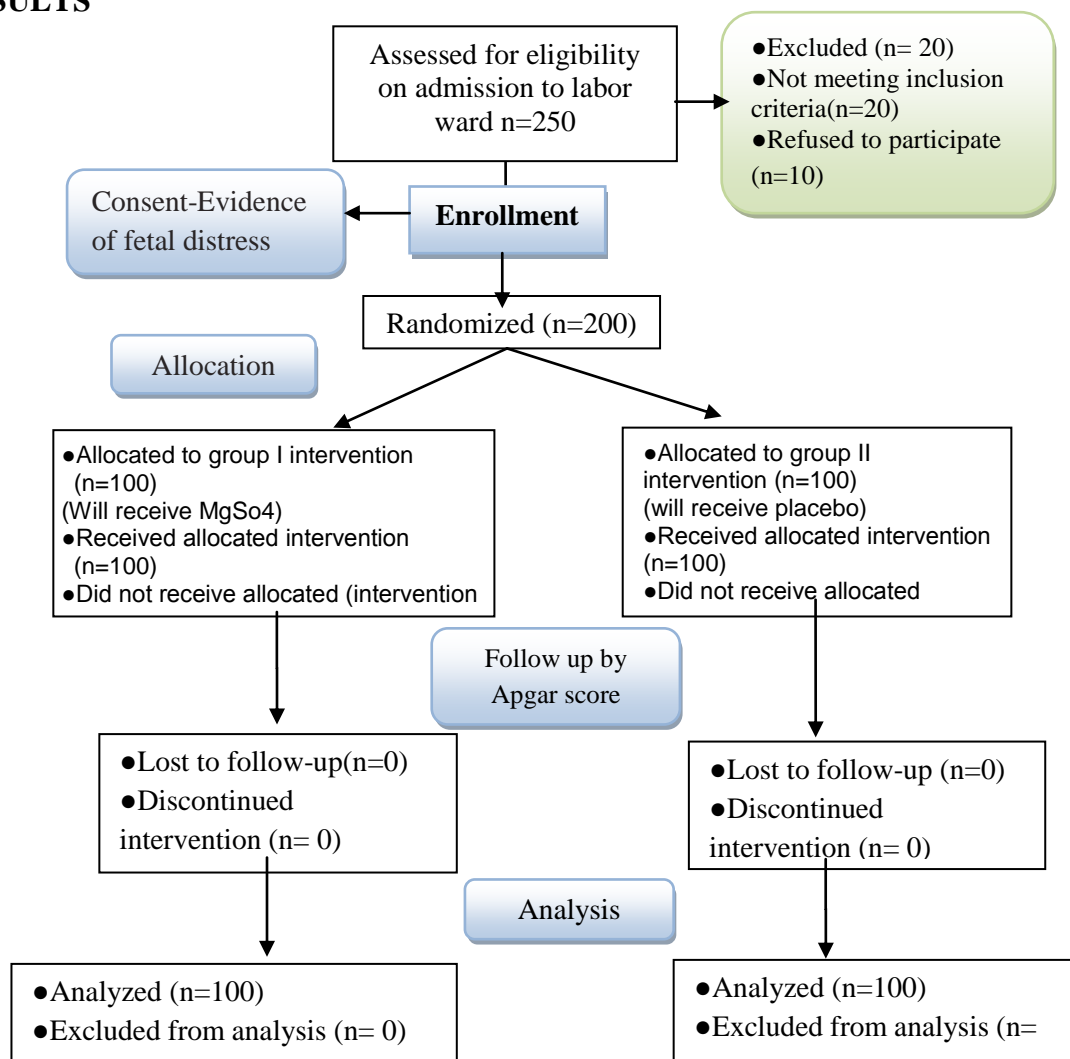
SULTS

Assessed for eligibility on admission to labor ward n=250

●Excluded (n= 20)
●Not meeting inclusion criteria(n=20)
●Refused to participate (n=10)

Consent-Evidence of fetal distress

Enrollment

Randomized (n=200)

Allocation

●Allocated to group I intervention (n=100)
(Will receive MgSo4)
●Received allocated intervention (n=100)
●Did not receive allocated (intervention

●Allocated to group II intervention (n=100)
(will receive placebo)
●Received allocated intervention (n=100)
●Did not receive allocated

Follow up by Apgar score

●Lost to follow-up(n=0)
●Discontinued intervention (n= 0)

●Lost to follow-up (n=0)
●Discontinued intervention (n= 0)

Analysis

●Analyzed (n=100)
●Excluded from analysis (n= 0)

●Analyzed (n=100)
●Excluded from analysis (n=